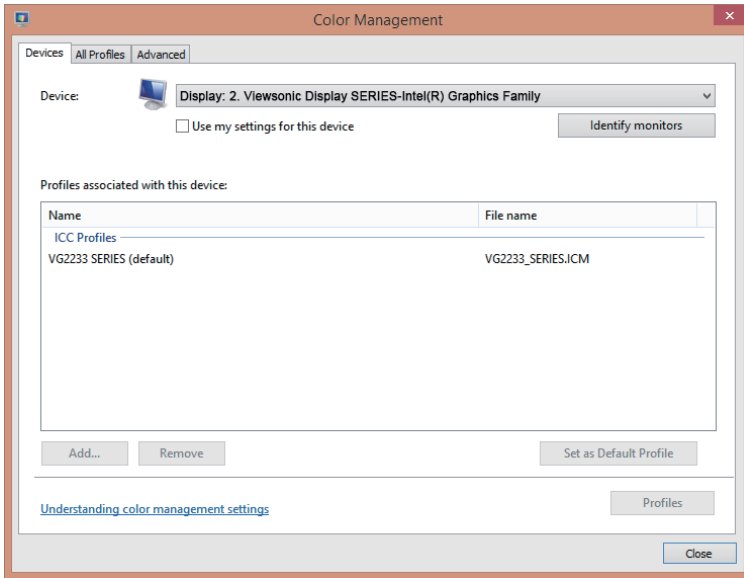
Color Management

Devices | All Profiles | Advanced

Device: Display: 2. Viewsonic Display SERIES-Intel(R) Graphics Family

Use my settings for this device

Identify monitors

Profiles associated with this device:

| Name | File name |
|---|---|
| ICC Profiles | |
| VG2233 SERIES (default) | VG2233_SERIES.ICM |

Add...

Remove

Set as Default Profile

Understanding color management settings

Profiles

Close